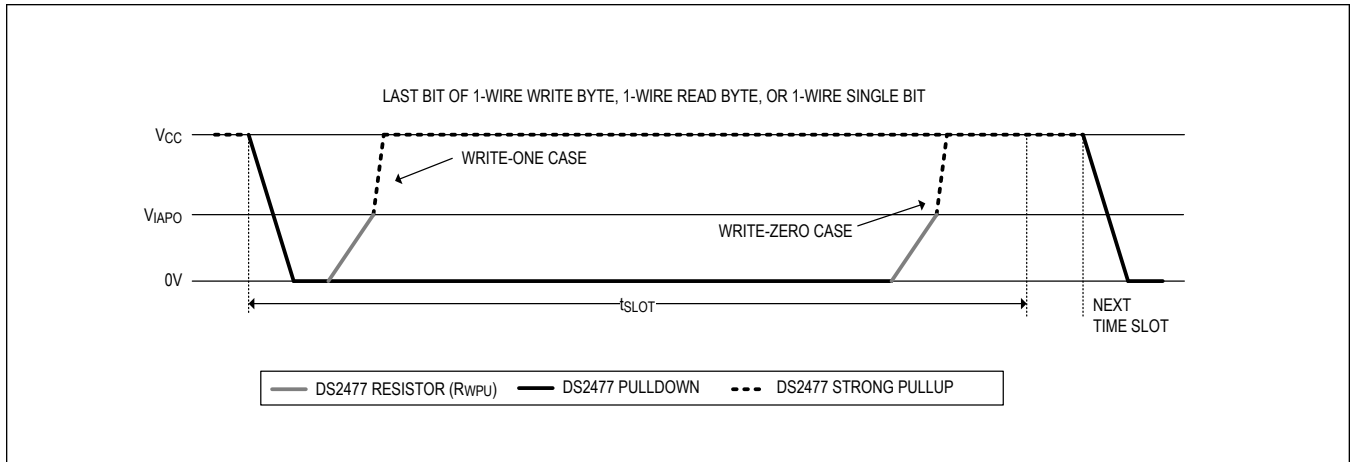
LAST BIT OF 1-WIRE WRITE BYTE, 1-WIRE READ BYTE, OR 1-WIRE SINGLE BIT

$V_{CC}$

WRITE-ONE CASE

$V_{IAPO}$

WRITE-ZERO CASE

0V

$t_{SLOT}$

NEXT TIME SLOT

DS2477 RESISTOR ($R_{WPU}$) DS2477 PULLDOWN DS2477 STRONG PULLUP